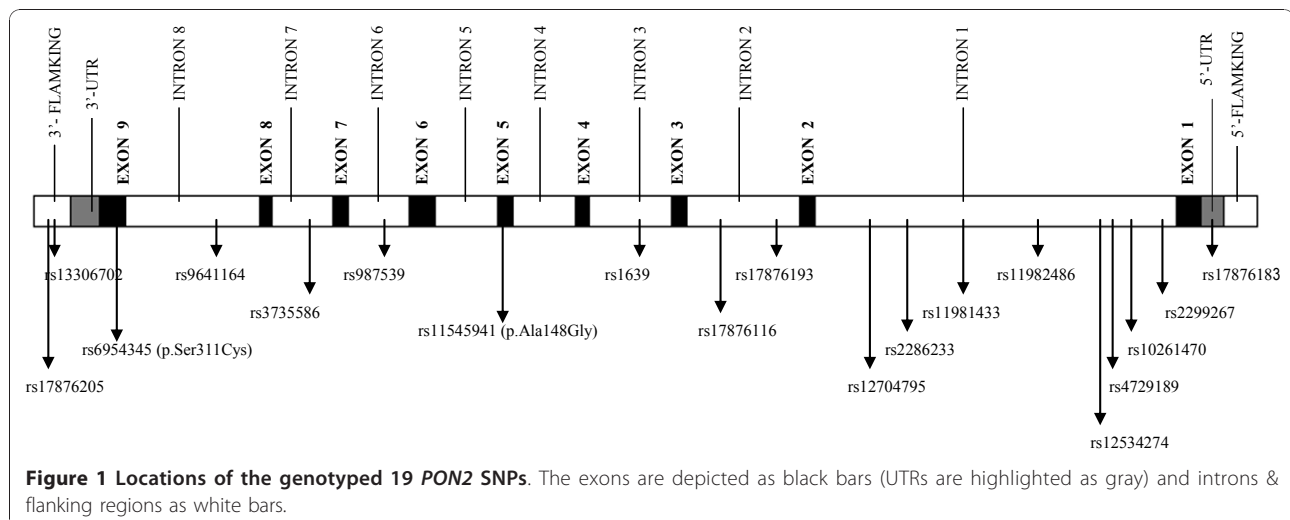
3'- FLAMKING
3'-UTR
EXON 9
INTRON 8
EXON 8
INTRON 7
EXON 7
INTRON 6
EXON 6
INTRON 5
EXON 5
INTRON 4
EXON 4
INTRON 3
EXON 3
INTRON 2
EXON 2
INTRON 1
EXON 1
5'-UTR
5'-FLAMKING

rs13306702
rs9641164
rs987539
rs1639
rs17876193
rs11982486
rs17876183
rs3735586
rs11545941 (p.Ala148Gly)
rs17876116
rs11981433
rs2299267
rs6954345 (p.Ser311Cys)
rs2286233
rs10261470
rs17876205
rs12704795
rs4729189
rs12534274

**Figure 1 Locations of the genotyped 19 *PON2* SNPs**. The exons are depicted as black bars (UTRs are highlighted as gray) and introns & flanking regions as white bars.